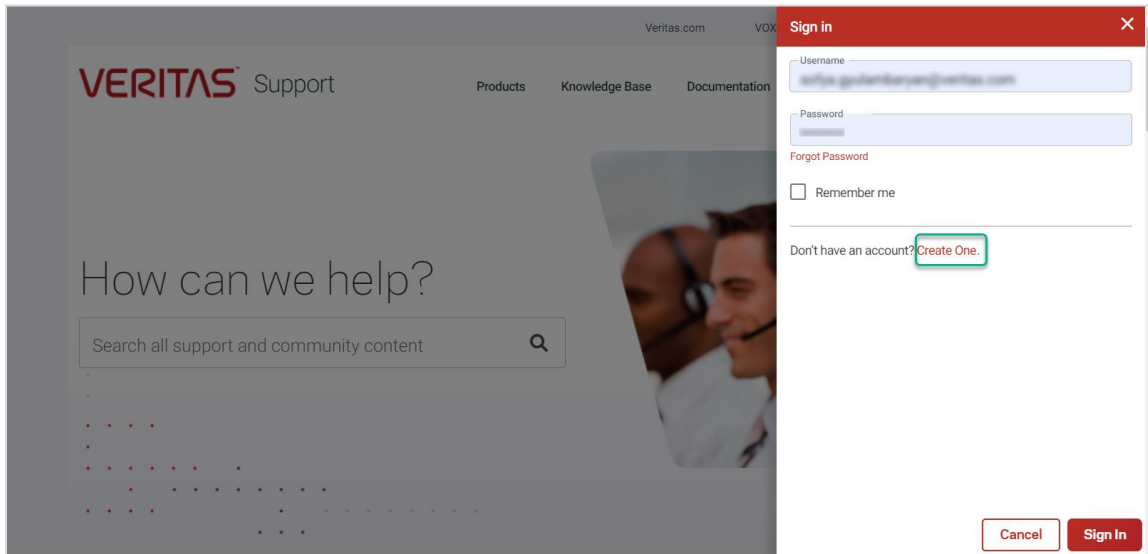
Veritas.com VOX

VERITAS Support

Products Knowledge Base Documentation

How can we help?

Search all support and community content

Sign in

Username

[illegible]

Password

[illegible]

Forgot Password

Remember me

Don't have an account? Create One.

Cancel Sign In